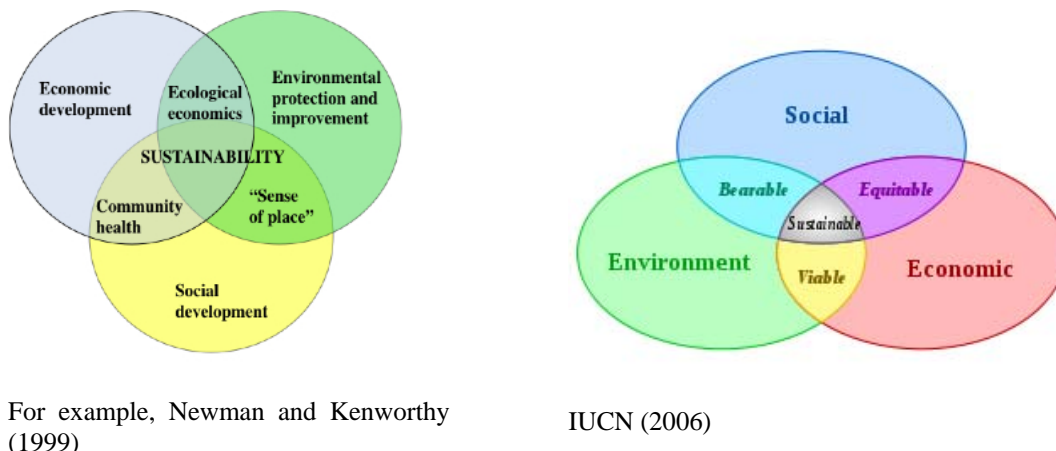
Economic development

Ecological economics

Environmental protection and improvement

SUSTAINABILITY

Community health

"Sense of place"

Social development

For example, Newman and Kenworthy (1999)

Social

Bearable

Equitable

Sustainable

Environment

Viable

Economic

IUCN (2006)